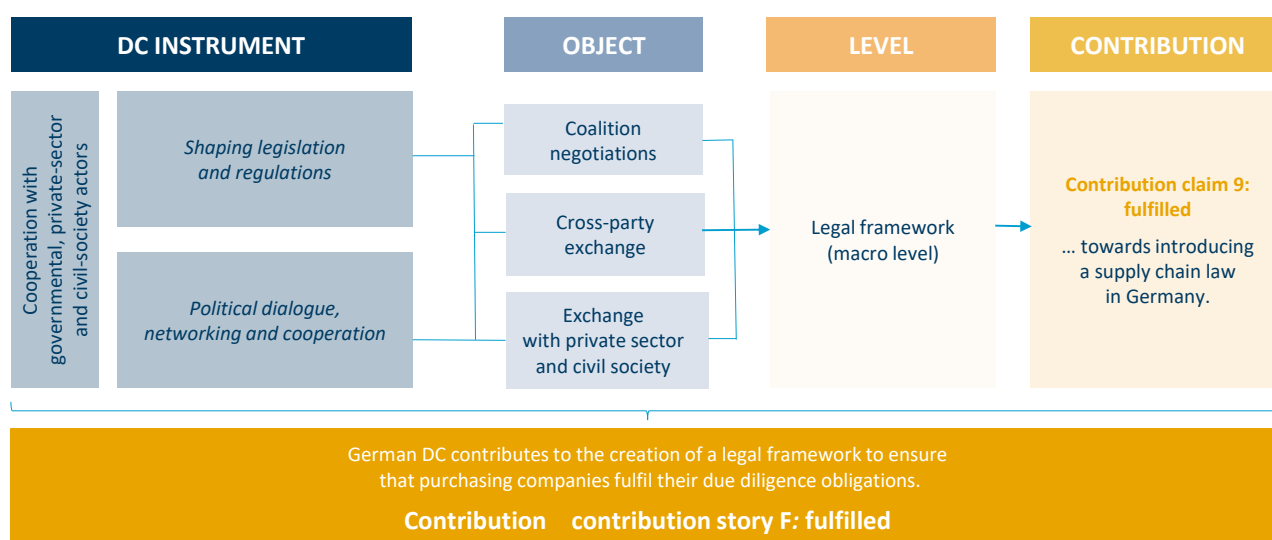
DC INSTRUMENT

OBJECT

LEVEL

CONTRIBUTION

Cooperation with governmental, private-sector and civil-society actors

*Shaping legislation and regulations*

*Political dialogue, networking and cooperation*

Coalition negotiations

Cross-party exchange

Exchange with private sector and civil society

Legal framework (macro level)

**Contribution claim 9: fulfilled**

… towards introducing a supply chain law in Germany.

German DC contributes to the creation of a legal framework to ensure that purchasing companies fulfil their due diligence obligations.

**Contribution contribution story F: fulfilled**